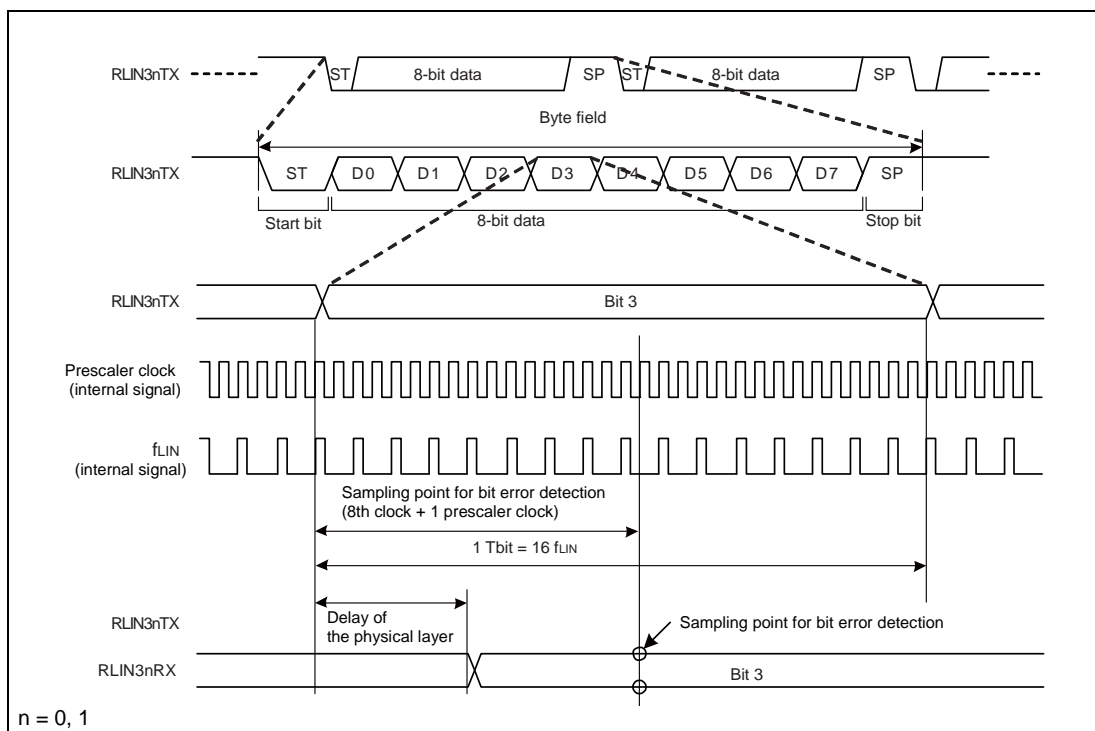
RLIN3nTX

ST

8-bit data

SP

ST

8-bit data

SP

Byte field

RLIN3nTX

ST

D0

D1

D2

D3

D4

D5

D6

D7

SP

Start bit

8-bit data

Stop bit

RLIN3nTX

Bit 3

Prescaler clock (internal signal)

$f_{LIN}$ (internal signal)

Sampling point for bit error detection (8th clock + 1 prescaler clock)

1 Tbit = 16 $f_{LIN}$

RLIN3nTX

Delay of the physical layer

Sampling point for bit error detection

RLIN3nRX

Bit 3

n = 0, 1